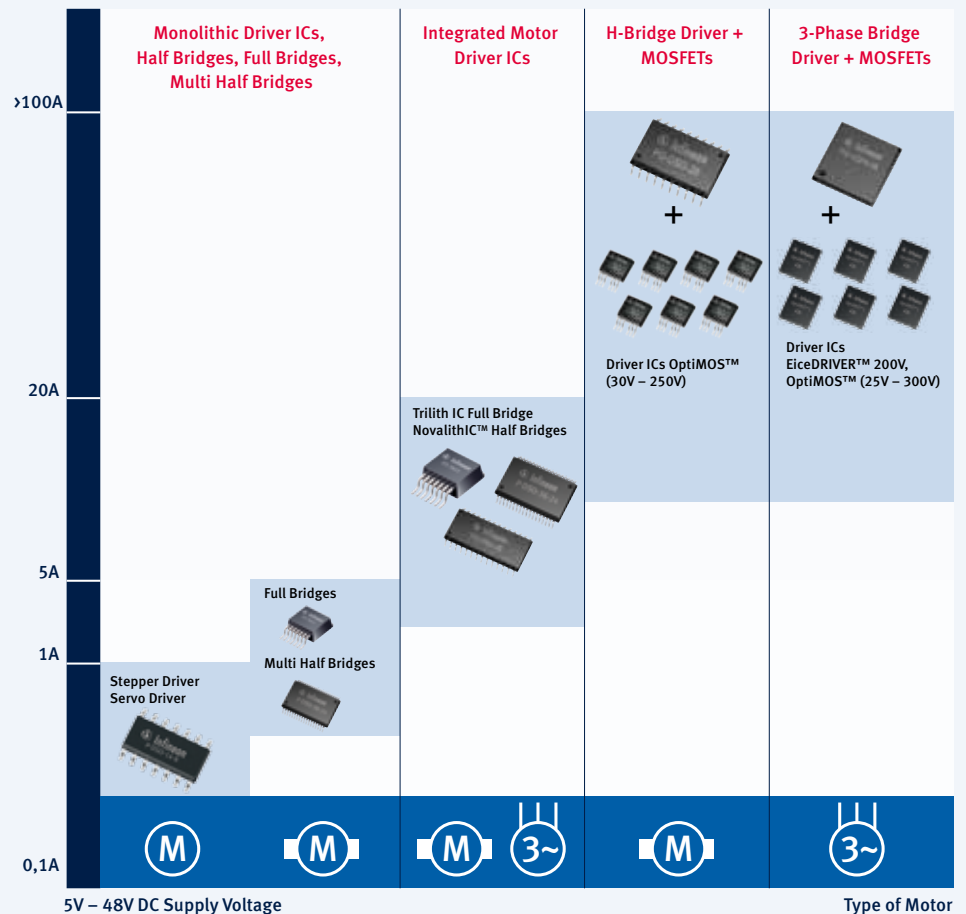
Monolithic Driver ICs, Half Bridges, Full Bridges, Multi Half Bridges

Integrated Motor Driver ICs

H-Bridge Driver + MOSFETs

3-Phase Bridge Driver + MOSFETs

›100A

20A

5A

1A

0,1A

+

+

Driver ICs OptiMOS™ (30V – 250V)

Driver ICs EiceDRIVER™ 200V, OptiMOS™ (25V – 300V)

Trilith IC Full Bridge NovalithIC™ Half Bridges

Full Bridges

Multi Half Bridges

Stepper Driver Servo Driver

M

M

M

3~

M

3~

5V – 48V DC Supply Voltage

Type of Motor